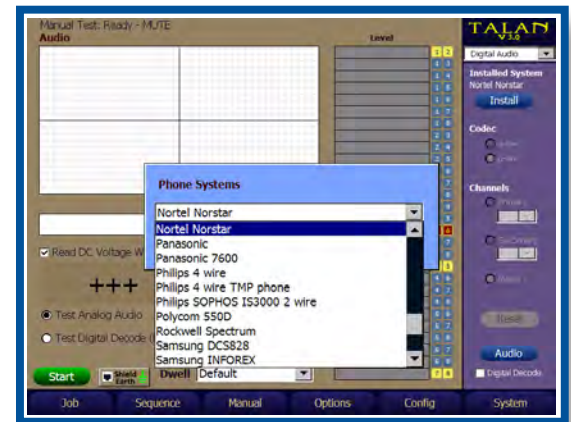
Manual Test: Ready - MUTE
Audio

Level

TALAN V3.0

Digital Audio

Installed System
Nortel Norstar

Install

Codec

Channels

Read DC Voltage W

+++

Test Analog Audio

Test Digital Decode

Phone Systems

Nortel Norstar

Nortel Norstar
Panasonic
Panasonic 7600
Philips 4 wire
Philips 4 wire TMP phone
Philips SOPHOS IS3000 2 wire
Polycom 550D
Rockwell Spectrum
Samsung DCS828
Samsung INFOREX

Start

Shield Earth

Dwell Default

Audio

Digital Decode

Job Sequence Manual Options Config System